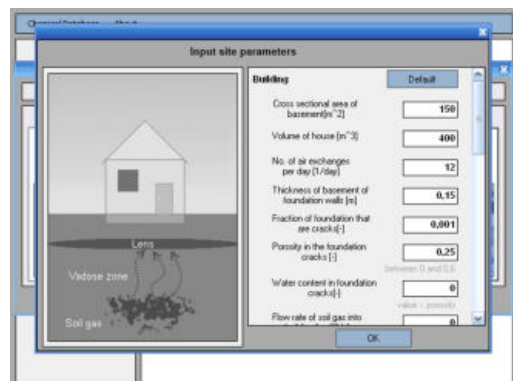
Chemical Database About

Input site parameters

Lens

Vadose zone

Soil gas

Building

Default

Cross sectional area of basement[m^2]
150

Volume of house [m^3]
400

No. of air exchanges per day [1/day]
12

Thickness of basement of foundation walls [m]
0,15

Fraction of foundation that are cracks[-]
0,001

Porosity in the foundation cracks [-]
0,25

between 0 and 0,6

Water content in foundation cracks[-]
0

value ≤ porosity

Flow rate of soil gas into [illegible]
0

OK